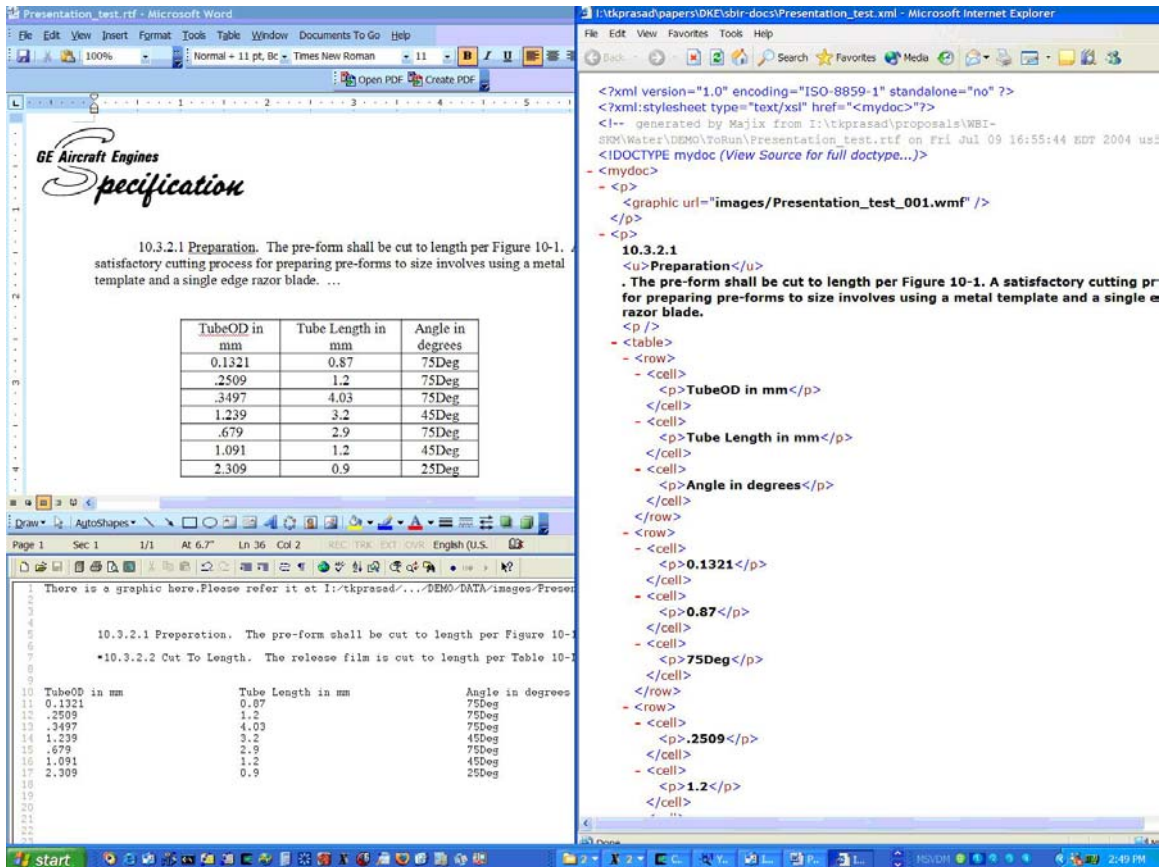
Presentation_test.rtf - Microsoft Word

File Edit View Insert Format Tools Table Window Documents To Go Help

100% Normal + 11 pt, Bc Times New Roman 11 B I U

Open PDF Create PDF

GE Aircraft Engines

Specification

10.3.2.1 Preparation. The pre-form shall be cut to length per Figure 10-1. A satisfactory cutting process for preparing pre-forms to size involves using a metal template and a single edge razor blade. …

| TubeOD in mm | Tube Length in mm | Angle in degrees |
|---|---|---|
| 0.1321 | 0.87 | 75Deg |
| .2509 | 1.2 | 75Deg |
| .3497 | 4.03 | 75Deg |
| 1.239 | 3.2 | 45Deg |
| .679 | 2.9 | 75Deg |
| 1.091 | 1.2 | 45Deg |
| 2.309 | 0.9 | 25Deg |

Draw AutoShapes

Page 1 Sec 1 1/1 At 6.7" Ln 36 Col 2 REC TRK EXT OVR English (U.S.

1 There is a graphic here.Please refer it at I:/tkprasad/…/DEMO/DATA/images/Presen
5 10.3.2.1 Preparation. The pre-form shall be cut to length per Figure 10-1
7 •10.3.2.2 Cut To Length. The release film is cut to length per Table 10-1
10 TubeOD in mm Tube Length in mm Angle in degrees
11 0.1321 0.87 75Deg
12 .2509 1.2 75Deg
13 .3497 4.03 75Deg
14 1.239 3.2 45Deg
15 .679 2.9 75Deg
16 1.091 1.2 45Deg
17 2.309 0.9 25Deg
18
19
20
21
22

I:\tkprasad\papers\DKE\sbir-docs\Presentation_test.xml - Microsoft Internet Explorer

File Edit View Favorites Tools Help

Back Search Favorites Media

<?xml version="1.0" encoding="ISO-8859-1" standalone="no" ?>
<?xml:stylesheet type="text/xsl" href="<mydoc>"?>
<!-- generated by Majix from I:\tkprasad\proposals\WBI-SKM\Water\DEMO\ToRun\Presentation_test.rtf on Fri Jul 09 16:55:44 EDT 2004 usi
<!DOCTYPE mydoc (View Source for full doctype...)>
- <mydoc>
- <p>
<graphic url="images/Presentation_test_001.wmf" />
</p>
- <p>
10.3.2.1
<u>Preparation</u>
. The pre-form shall be cut to length per Figure 10-1. A satisfactory cutting pr
for preparing pre-forms to size involves using a metal template and a single e
razor blade.
<p />
- <table>
- <row>
- <cell>
<p>TubeOD in mm</p>
</cell>
- <cell>
<p>Tube Length in mm</p>
</cell>
- <cell>
<p>Angle in degrees</p>
</cell>
</row>
- <row>
- <cell>
<p>0.1321</p>
</cell>
- <cell>
<p>0.87</p>
</cell>
- <cell>
<p>75Deg</p>
</cell>
</row>
- <row>
- <cell>
<p>.2509</p>
</cell>
- <cell>
<p>1.2</p>
</cell>

Done

start 2:49 PM